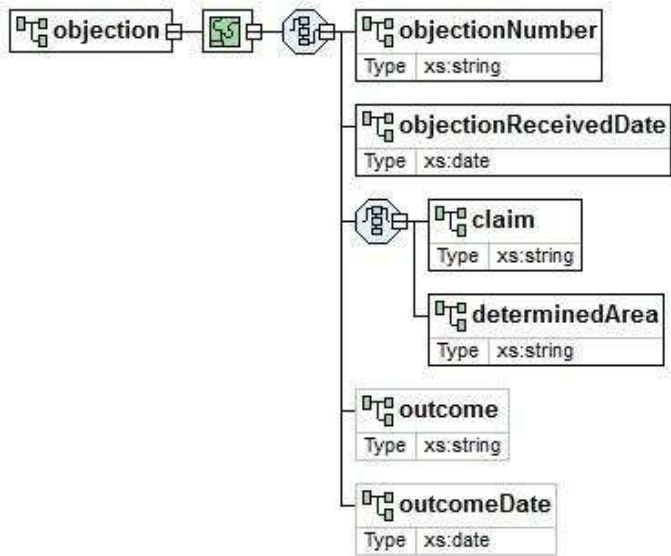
objection

objectionNumber

| Type | xs:string |
|---|---|

objectionReceivedDate

| Type | xs:date |
|---|---|

claim

| Type | xs:string |
|---|---|

determinedArea

| Type | xs:string |
|---|---|

outcome

| Type | xs:string |
|---|---|

outcomeDate

| Type | xs:date |
|---|---|